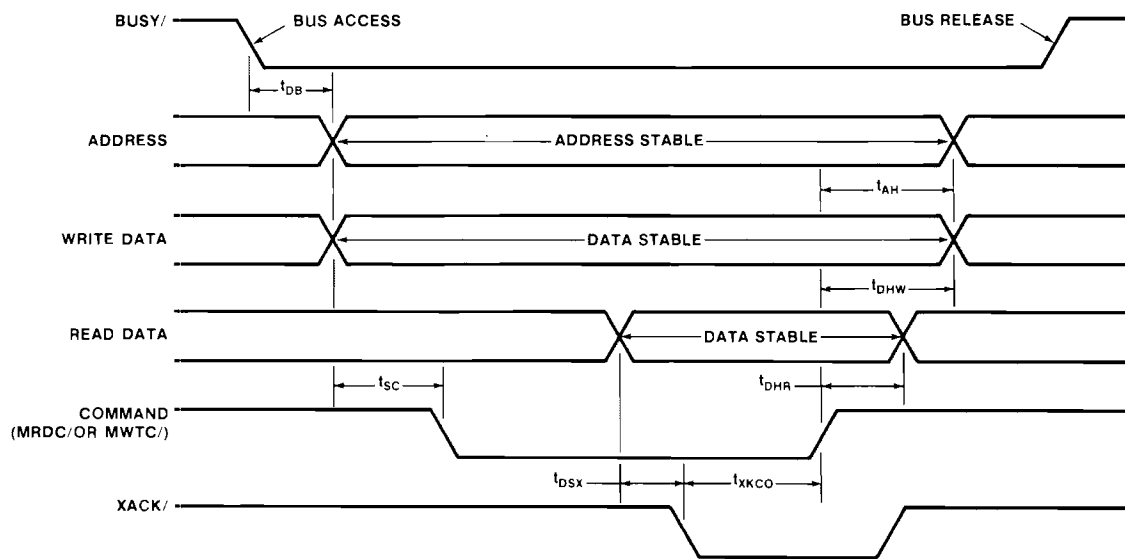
BUSY/

BUS ACCESS

BUS RELEASE

$t_{DB}$

ADDRESS

ADDRESS STABLE

$t_{AH}$

WRITE DATA

DATA STABLE

$t_{DHW}$

READ DATA

DATA STABLE

$t_{SC}$

$t_{DHR}$

COMMAND (MRDC/OR MWTC/)

$t_{DSX}$

$t_{XKCO}$

XACK/